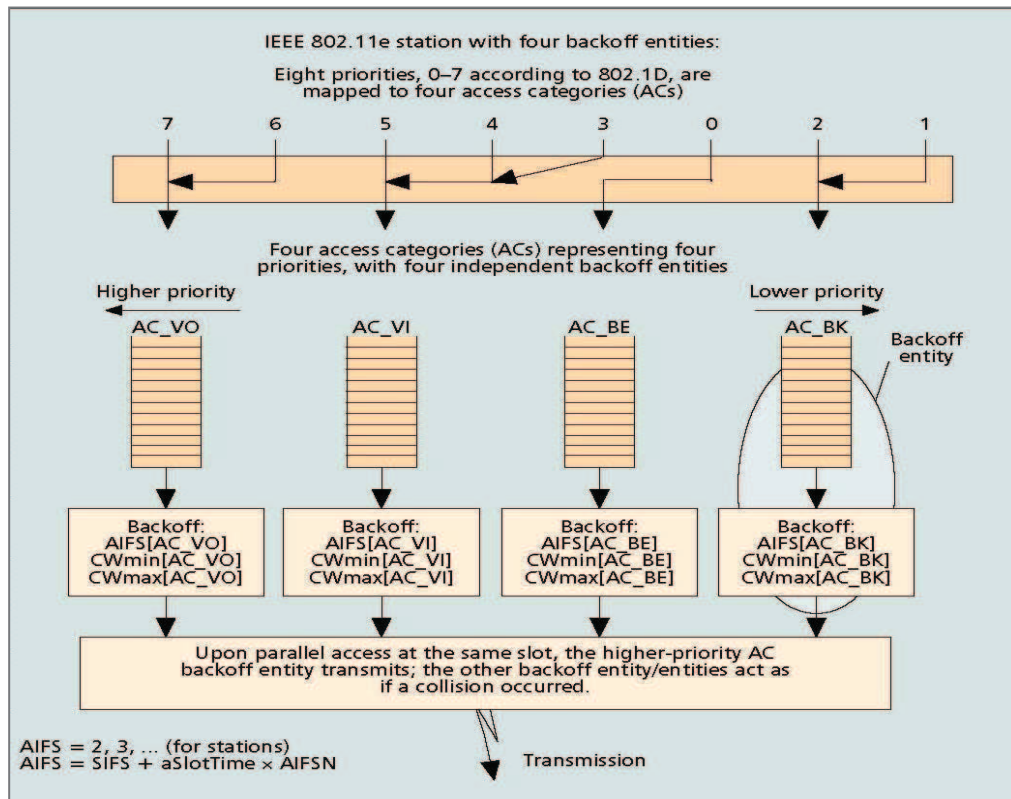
IEEE 802.11e station with four backoff entities:

Eight priorities, 0–7 according to 802.1D, are mapped to four access categories (ACs)

7 6 5 4 3 0 2 1

Four access categories (ACs) representing four priorities, with four independent backoff entities

Higher priority

Lower priority

AC_VO

AC_VI

AC_BE

AC_BK

Backoff entity

Backoff:
AIFS[AC_VO]
CWmin[AC_VO]
CWmax[AC_VO]

Backoff:
AIFS[AC_VI]
CWmin[AC_VI]
CWmax[AC_VI]

Backoff:
AIFS[AC_BE]
CWmin[AC_BE]
CWmax[AC_BE]

Backoff:
AIFS[AC_BK]
CWmin[AC_BK]
CWmax[AC_BK]

Upon parallel access at the same slot, the higher-priority AC backoff entity transmits; the other backoff entity/entities act as if a collision occurred.

AIFS = 2, 3, ... (for stations)
AIFS = SIFS + aSlotTime × AIFSN

Transmission